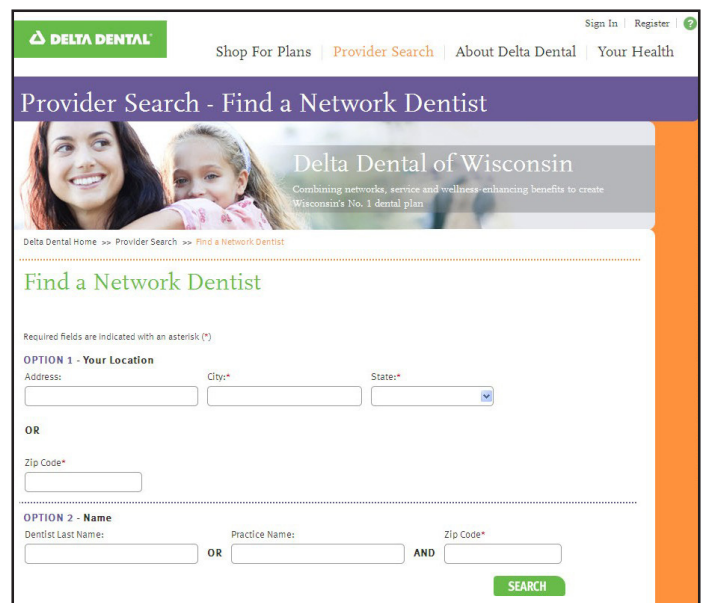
DELTA DENTAL

Sign In | Register | ?

Shop For Plans | Provider Search | About Delta Dental | Your Health

Provider Search - Find a Network Dentist

Delta Dental of Wisconsin

Combining networks, service and wellness enhancing benefits to create Wisconsin's No. 1 dental plan

Delta Dental Home >> Provider Search >> Find a Network Dentist

Find a Network Dentist

Required fields are indicated with an asterisk (*)

OPTION 1 - Your Location

Address:

City:*

State:*

OR

Zip Code*

OPTION 2 - Name

Dentist Last Name:

OR

Practice Name:

AND

Zip Code*

SEARCH